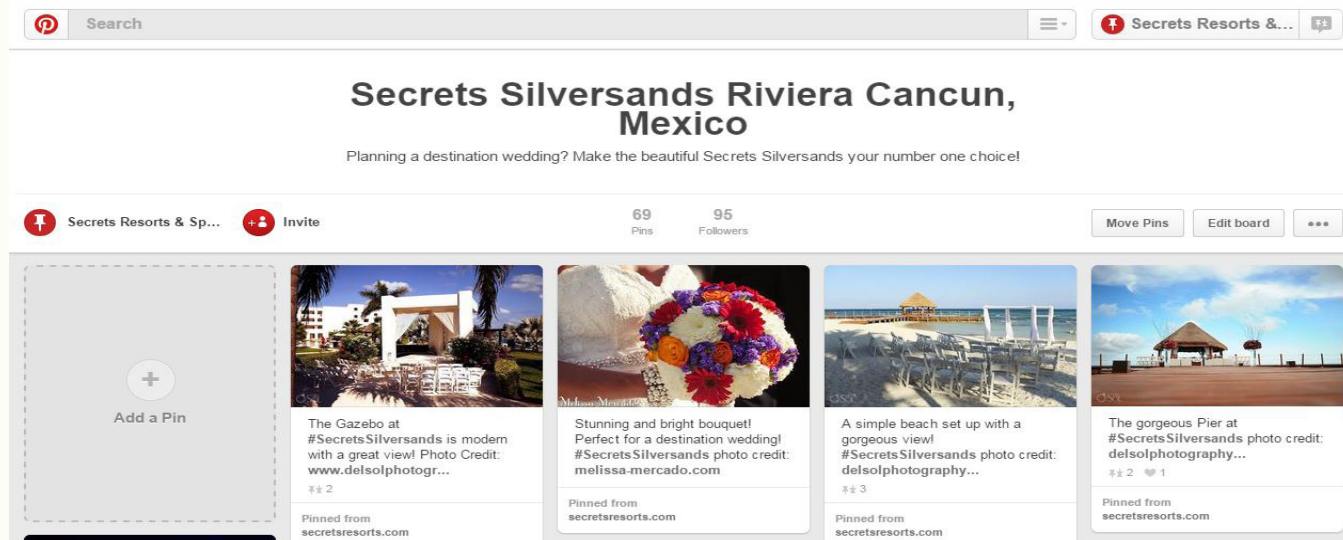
Search

Secrets Resorts &...

Secrets Silversands Riviera Cancun, Mexico

Planning a destination wedding? Make the beautiful Secrets Silversands your number one choice!

Secrets Resorts & Sp...

Invite

69
Pins

95
Followers

Move Pins

Edit board

Add a Pin

The Gazebo at #SecretsSilversands is modern with a great view! Photo Credit: www.delsolphotogr...

2

Pinned from
secretsresorts.com

Melissa Mercado

Stunning and bright bouquet! Perfect for a destination wedding! #SecretsSilversands photo credit: melissa-mercado.com

Pinned from
secretsresorts.com

A simple beach set up with a gorgeous view! #SecretsSilversands photo credit: delsolphotography...

3

Pinned from
secretsresorts.com

The gorgeous Pier at #SecretsSilversands photo credit: delsolphotography...

2 1

Pinned from
secretsresorts.com